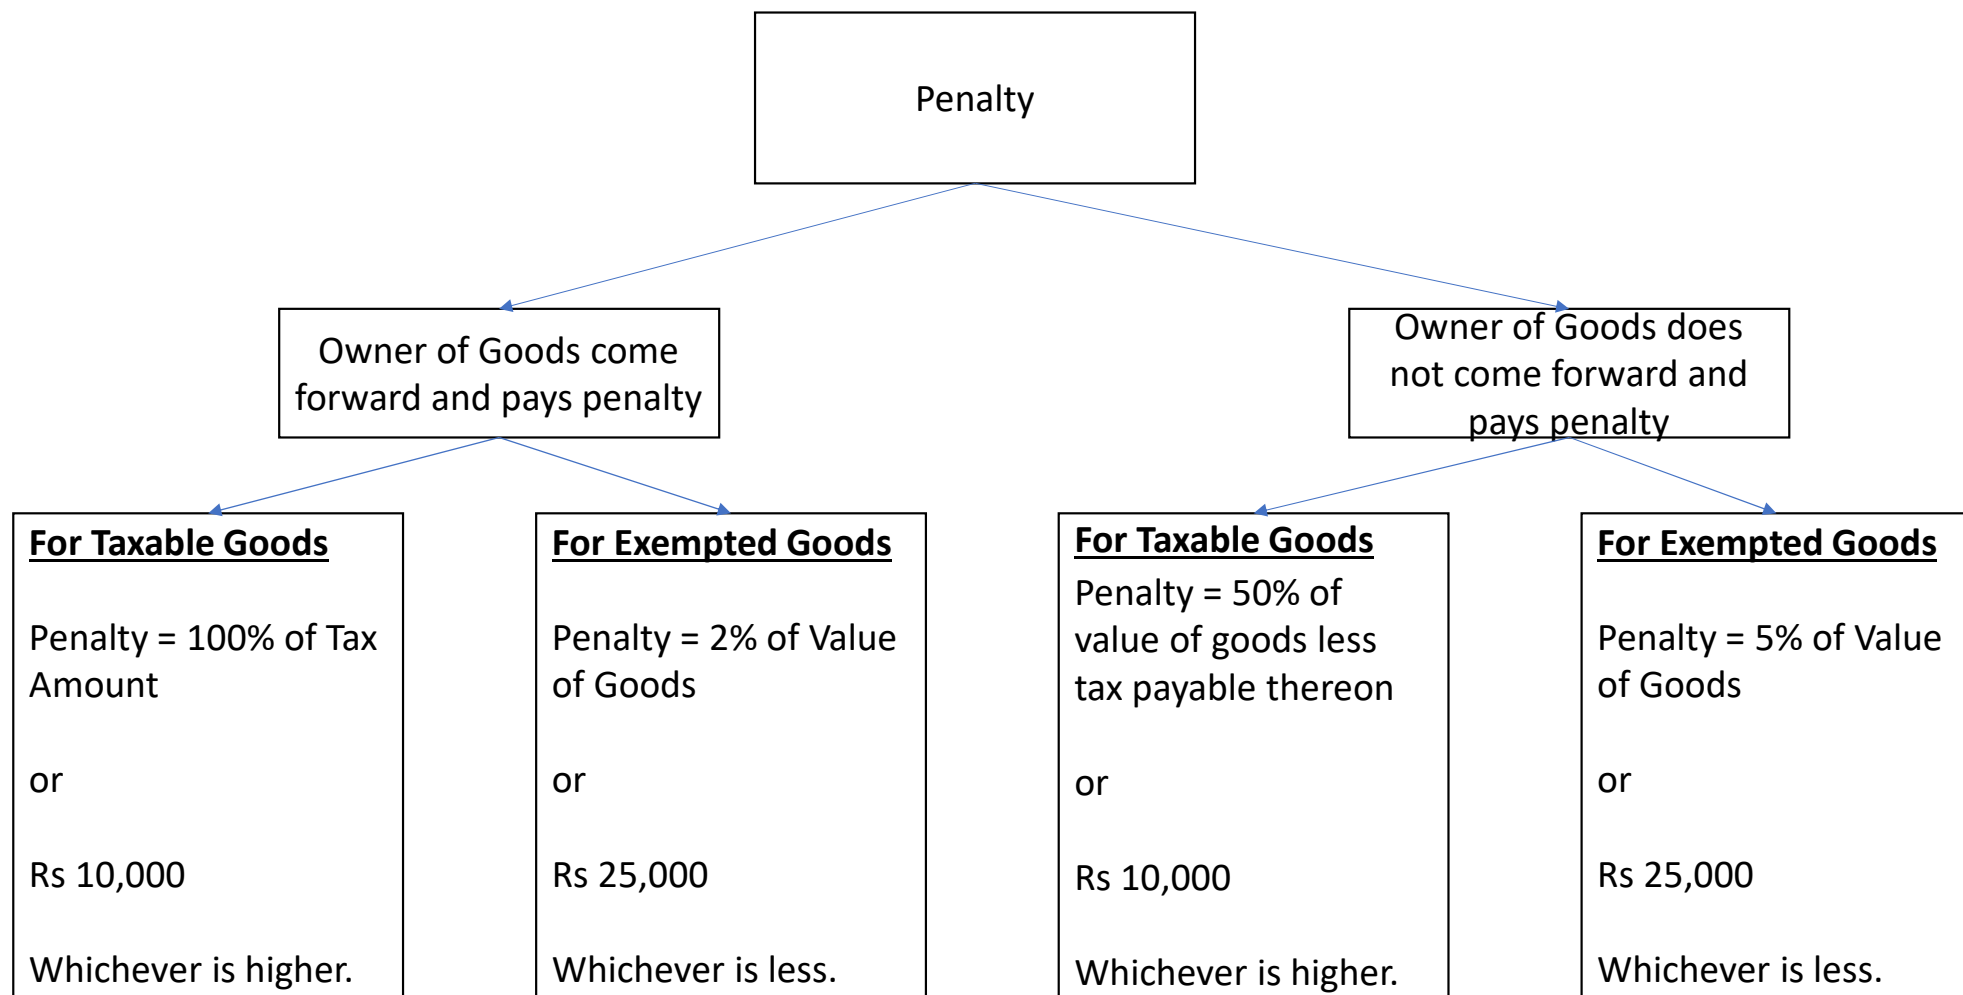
Penalty

Owner of Goods come forward and pays penalty

Owner of Goods does not come forward and pays penalty

For Taxable Goods

Penalty = 100% of Tax Amount

or

Rs 10,000

Whichever is higher.

For Exempted Goods

Penalty = 2% of Value of Goods

or

Rs 25,000

Whichever is less.

For Taxable Goods

Penalty = 50% of value of goods less tax payable thereon

or

Rs 10,000

Whichever is higher.

For Exempted Goods

Penalty = 5% of Value of Goods

or

Rs 25,000

Whichever is less.